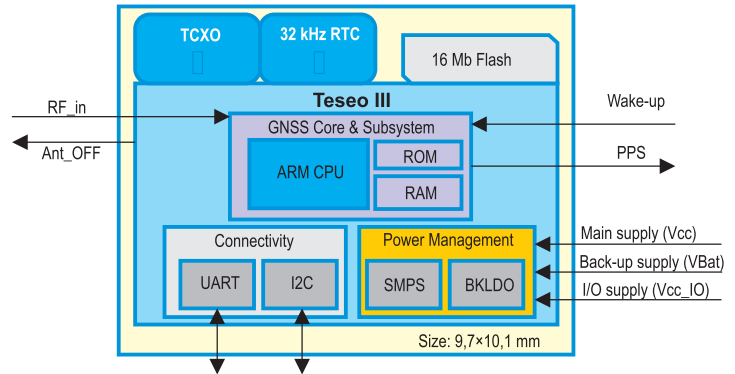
TCXO

32 kHz RTC

16 Mb Flash

Teseo III

RF_in

Ant_OFF

Wake-up

GNSS Core & Subsystem

ARM CPU

ROM

RAM

PPS

Connectivity

UART

I2C

Power Management

SMPS

BKLDO

Main supply (Vcc)

Back-up supply (VBat)

I/O supply (Vcc_IO)

Size: 9,7×10,1 mm